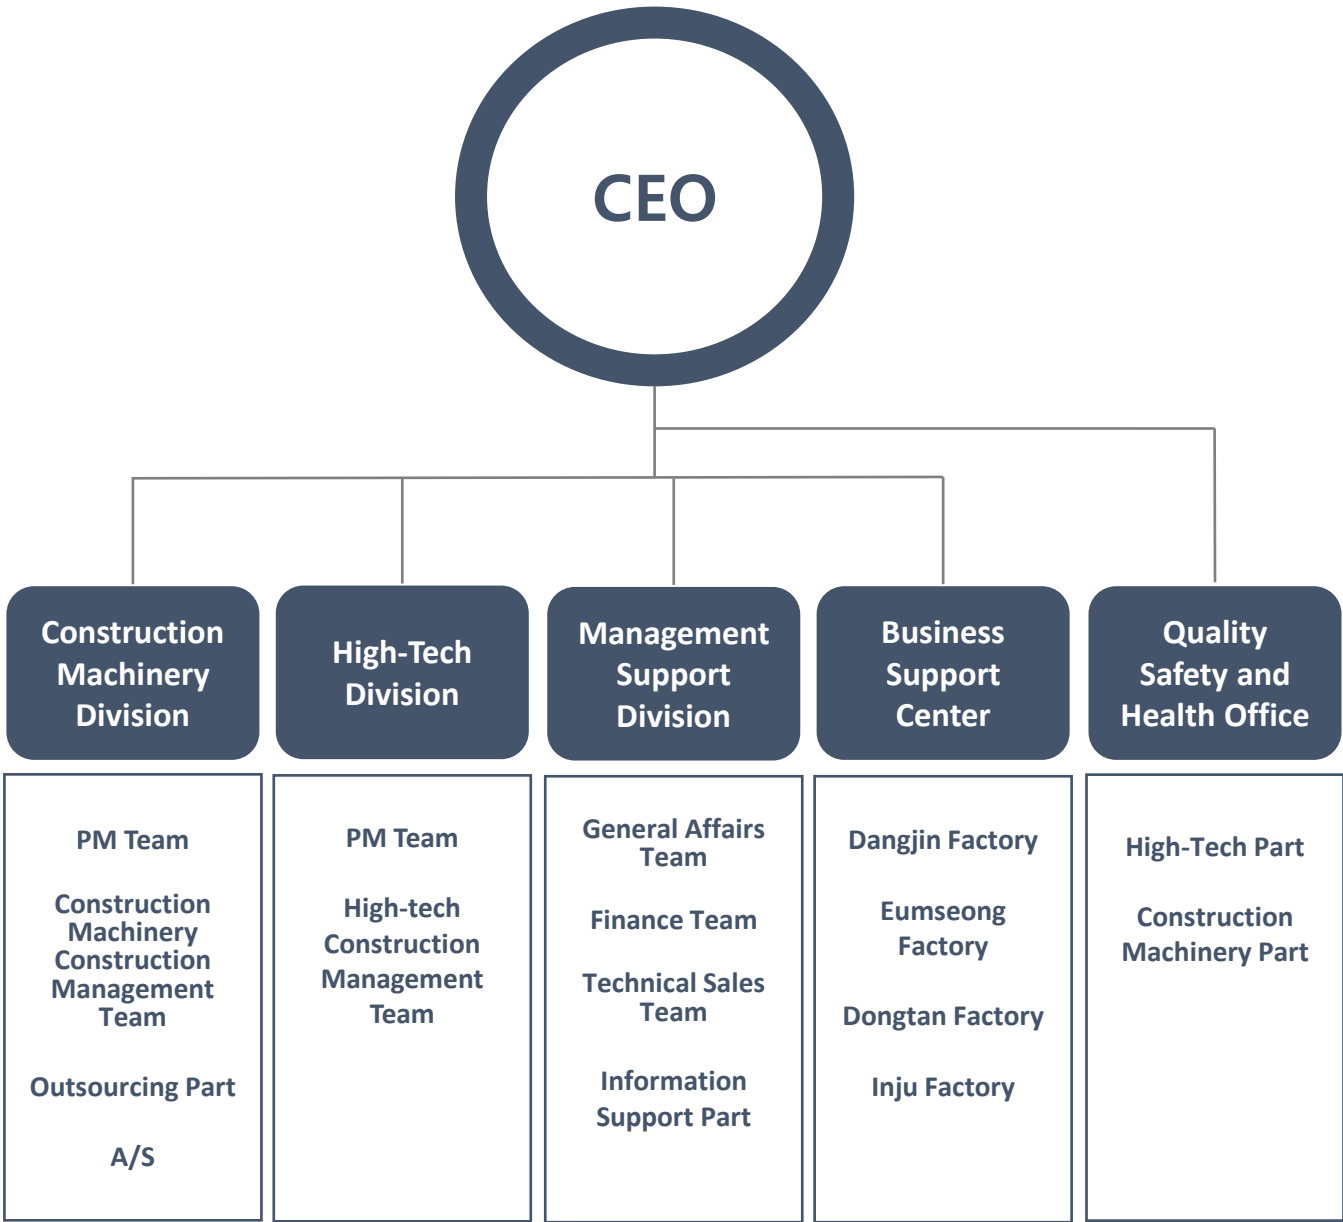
CEO

Construction Machinery Division

PM Team

Construction Machinery Construction Management Team

Outsourcing Part

A/S

High-Tech Division

PM Team

High-tech Construction Management Team

Management Support Division

General Affairs Team

Finance Team

Technical Sales Team

Information Support Part

Business Support Center

Dangjin Factory

Eumseong Factory

Dongtan Factory

Inju Factory

Quality Safety and Health Office

High-Tech Part

Construction Machinery Part